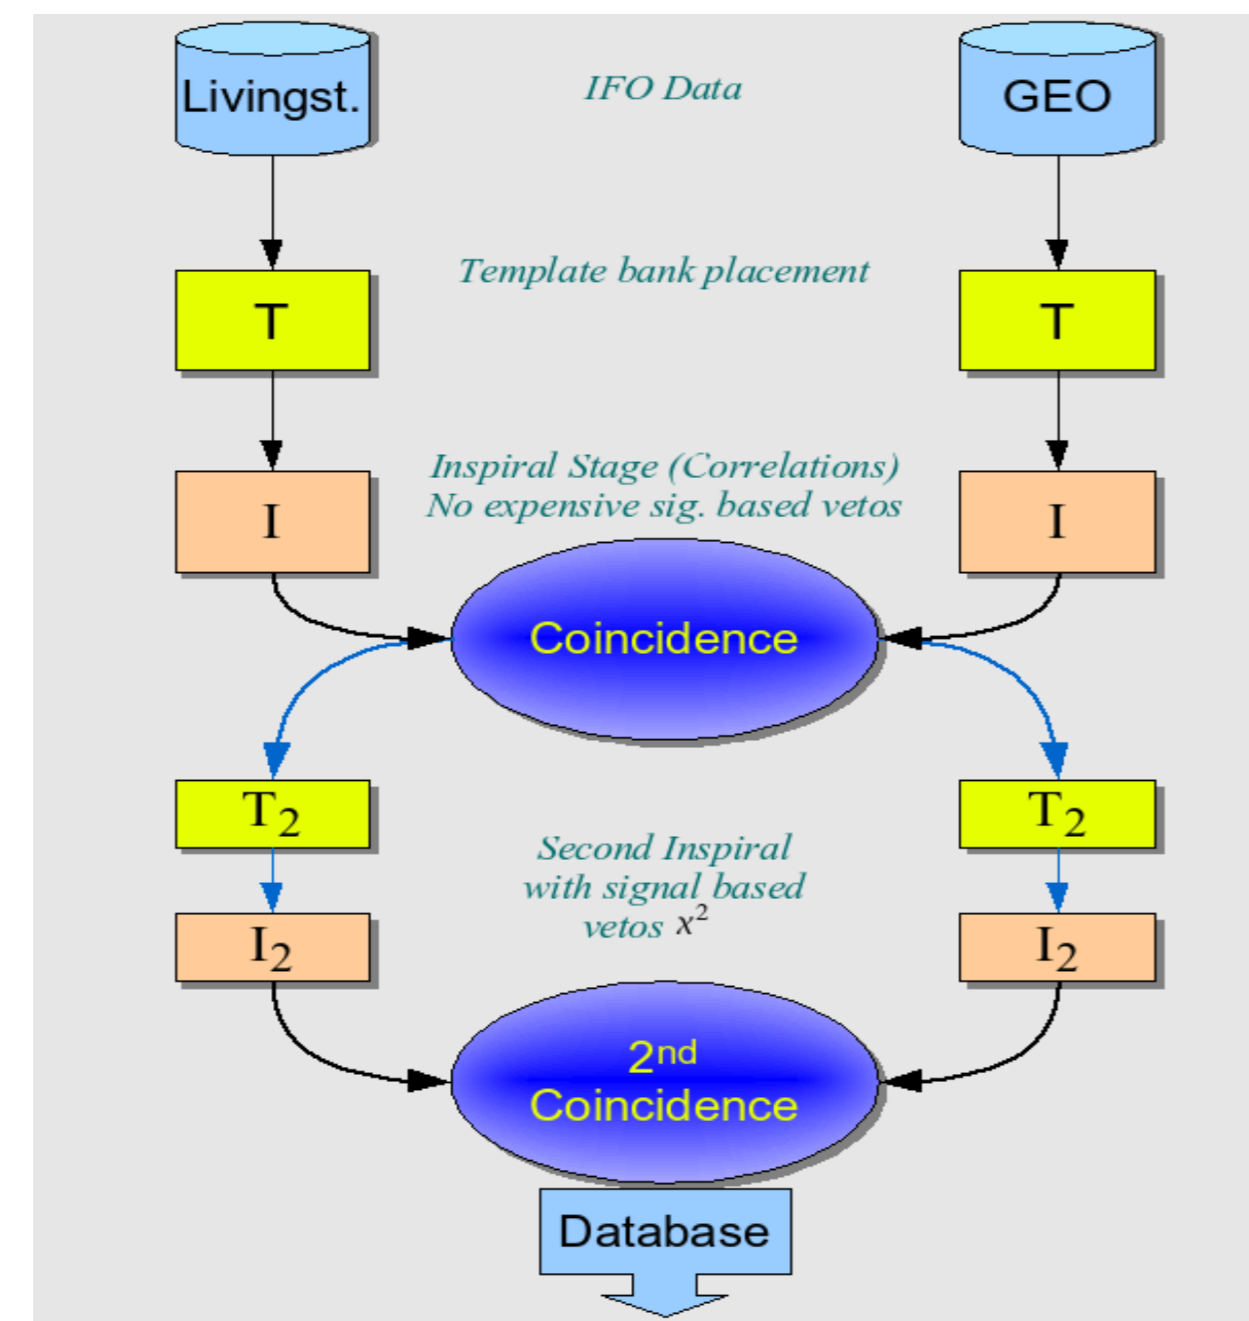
Livingst.

IFO Data

GEO

T

Template bank placement

T

I

Inspiral Stage (Correlations)
No expensive sig. based vetos

I

Coincidence

$T_2$

Second Inspiral
with signal based
vetos $x^2$

$T_2$

$I_2$

$I_2$

2nd
Coincidence

Database